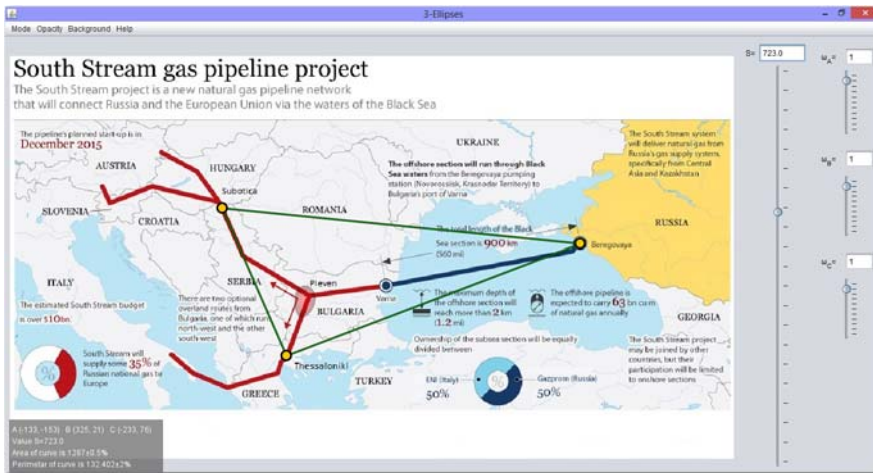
3-Ellipses

Mode Opacity Background Help

S= 723.0

$w_A$= 1

$w_B$= 1

$w_C$= 1

South Stream gas pipeline project

The South Stream project is a new natural gas pipeline network that will connect Russia and the European Union via the waters of the Black Sea

The pipeline's planned start-up is in December 2015

UKRAINE

The South Stream system will deliver natural gas from Russia's gas supply system, specifically from Central Asia and Kazakhstan

AUSTRIA

HUNGARY

The offshore section will run through Black Sea waters from the Beregovaya pumping station (Novorossiisk, Krasnodar Territory) to Bulgaria's port of Varna

Subotica

SLOVENIA

CROATIA

ROMANIA

RUSSIA

The total length of the Black Sea section is 900 km (560 mi)

Beregovaya

ITALY

SERBIA

Pleven

Varna

The estimated South Stream budget is over $10bn.

There are two optional overland routes from Bulgaria, one of which runs north-west and the other south-west

BULGARIA

The maximum depth of the offshore section will reach more than 2 km (1.2 mi)

The offshore pipeline is expected to carry 63 bn cu m of natural gas annually

GEORGIA

South Stream will supply some 35% of Russian natural gas to Europe

%

Thessaloniki

Ownership of the subsea section will be equally divided between

TURKEY

The South Stream project may be joined by other countries, but their participation will be limited to onshore sections

GREECE

ENI (Italy) 50%

%

Gazprom (Russia) 50%

A (-133, -153) B (325, 21) C (-233, 76)
Value S=723.0
Area of curve is 1287±0.5%
Perimeter of curve is 132.402±2%